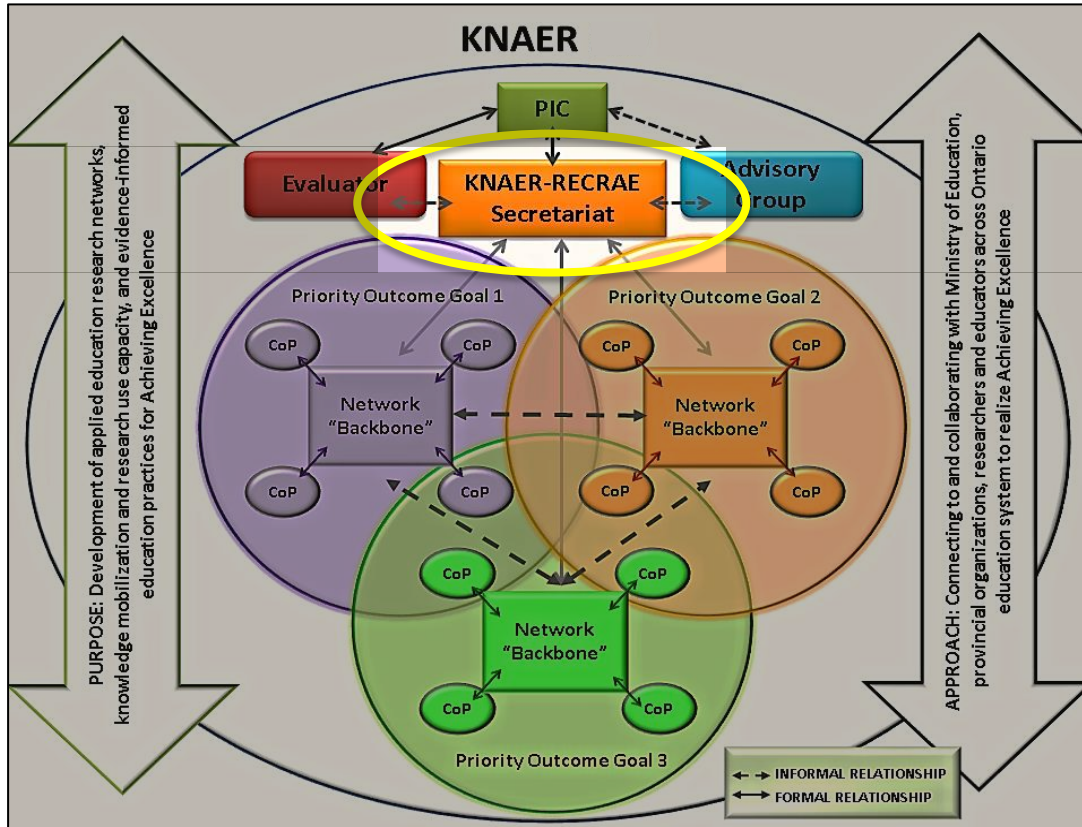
KNAER

PURPOSE: Development of applied education research networks, knowledge mobilization and research use capacity, and evidence-informed education practices for Achieving Excellence

PIC

Evaluator

KNAER-RECRAE Secretariat

Advisory Group

Priority Outcome Goal 1

CoP

CoP

Network "Backbone"

CoP

CoP

Priority Outcome Goal 2

CoP

CoP

Network "Backbone"

CoP

CoP

CoP

CoP

Network "Backbone"

CoP

CoP

Priority Outcome Goal 3

APPROACH: Connecting to and collaborating with Ministry of Education, provincial organizations, researchers and educators across Ontario education system to realize Achieving Excellence

INFORMAL RELATIONSHIP

FORMAL RELATIONSHIP